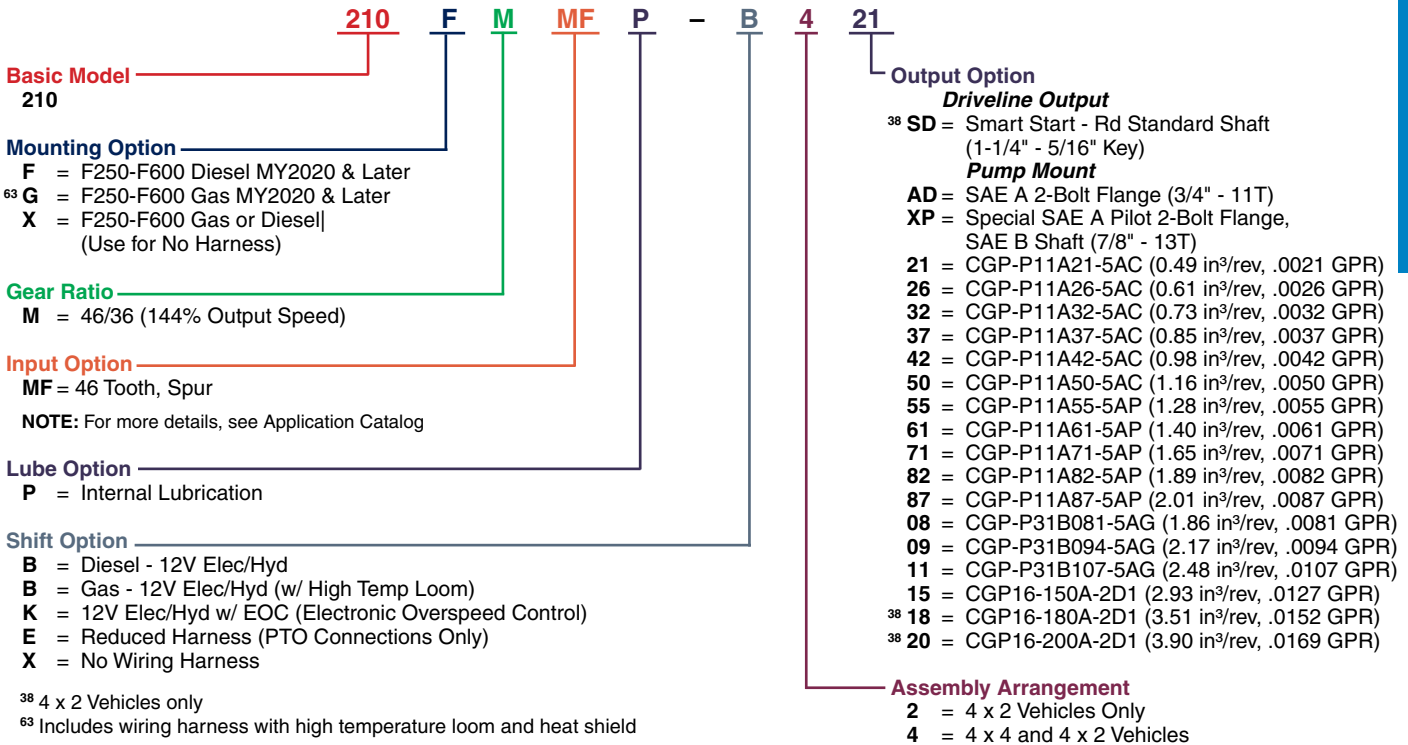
210 F M MF P – B 4 21

Basic Model
210

Mounting Option
F = F250-F600 Diesel MY2020 & Later
$^{63}$ G = F250-F600 Gas MY2020 & Later
X = F250-F600 Gas or Diesel| (Use for No Harness)

Gear Ratio
M = 46/36 (144% Output Speed)

Input Option
MF = 46 Tooth, Spur

NOTE: For more details, see Application Catalog

Lube Option
P = Internal Lubrication

Shift Option
B = Diesel - 12V Elec/Hyd
B = Gas - 12V Elec/Hyd (w/ High Temp Loom)
K = 12V Elec/Hyd w/ EOC (Electronic Overspeed Control)
E = Reduced Harness (PTO Connections Only)
X = No Wiring Harness

$^{38}$ 4 x 2 Vehicles only
$^{63}$ Includes wiring harness with high temperature loom and heat shield

Output Option
Driveline Output
$^{38}$ SD = Smart Start - Rd Standard Shaft (1-1/4" - 5/16" Key)
Pump Mount
AD = SAE A 2-Bolt Flange (3/4" - 11T)
XP = Special SAE A Pilot 2-Bolt Flange, SAE B Shaft (7/8" - 13T)
21 = CGP-P11A21-5AC (0.49 in³/rev, .0021 GPR)
26 = CGP-P11A26-5AC (0.61 in³/rev, .0026 GPR)
32 = CGP-P11A32-5AC (0.73 in³/rev, .0032 GPR)
37 = CGP-P11A37-5AC (0.85 in³/rev, .0037 GPR)
42 = CGP-P11A42-5AC (0.98 in³/rev, .0042 GPR)
50 = CGP-P11A50-5AC (1.16 in³/rev, .0050 GPR)
55 = CGP-P11A55-5AP (1.28 in³/rev, .0055 GPR)
61 = CGP-P11A61-5AP (1.40 in³/rev, .0061 GPR)
71 = CGP-P11A71-5AP (1.65 in³/rev, .0071 GPR)
82 = CGP-P11A82-5AP (1.89 in³/rev, .0082 GPR)
87 = CGP-P11A87-5AP (2.01 in³/rev, .0087 GPR)
08 = CGP-P31B081-5AG (1.86 in³/rev, .0081 GPR)
09 = CGP-P31B094-5AG (2.17 in³/rev, .0094 GPR)
11 = CGP-P31B107-5AG (2.48 in³/rev, .0107 GPR)
15 = CGP16-150A-2D1 (2.93 in³/rev, .0127 GPR)
$^{38}$ 18 = CGP16-180A-2D1 (3.51 in³/rev, .0152 GPR)
$^{38}$ 20 = CGP16-200A-2D1 (3.90 in³/rev, .0169 GPR)

Assembly Arrangement
2 = 4 x 2 Vehicles Only
4 = 4 x 4 and 4 x 2 Vehicles